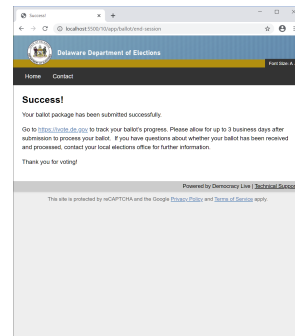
Success!
localhost:5500/10/app/ballot/end-session

Delaware Department of Elections

Font Size: A

Home Contact

Success!

Your ballot package has been submitted successfully.

Go to https://ivote.de.gov to track your ballot's progress. Please allow for up to 3 business days after submission to process your ballot. If you have questions about whether your ballot has been received and processed, contact your local elections office for further information.

Thank you for voting!

Powered by Democracy Live | Technical Support

This site is protected by reCAPTCHA and the Google Privacy Policy and Terms of Service apply.